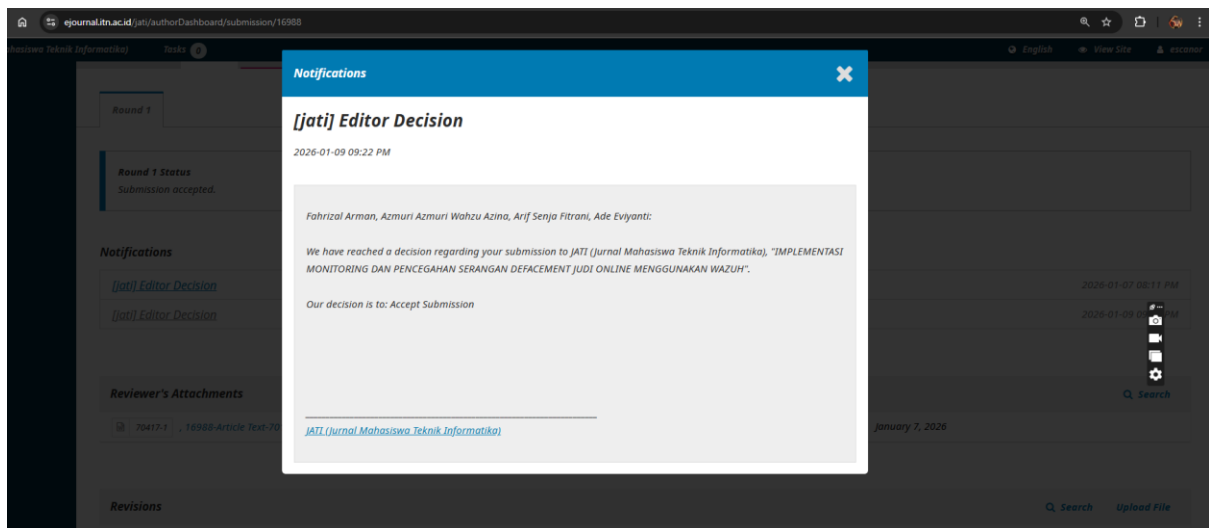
ejournal.itn.ac.id/jati/authorDashboard/submission/16988

ahasiswa Teknik Informatika) Tasks 0

English View Site escanor

Round 1

Round 1 Status
Submission accepted.

Notifications

[jati] Editor Decision 2026-01-07 08:11 PM

[jati] Editor Decision 2026-01-09 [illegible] PM

Reviewer's Attachments

Search

70417-1 , 16988-Article Text-70 January 7, 2026

Revisions

Search Upload File

Notifications

[jati] Editor Decision

2026-01-09 09:22 PM

Fahrizal Arman, Azmuri Azmuri Wahzu Azina, Arif Senja Fitrani, Ade Eviyanti:

We have reached a decision regarding your submission to JATI (Jurnal Mahasiswa Teknik Informatika), "IMPLEMENTASI MONITORING DAN PENCEGAHAN SERANGAN DEFACEMENT JUDI ONLINE MENGGUNAKAN WAZUH".

Our decision is to: Accept Submission

________________________________________________________________________
JATI (Jurnal Mahasiswa Teknik Informatika)